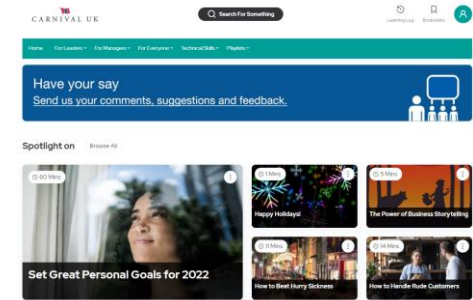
CARNIVAL UK

Search For Something

Learning Log Bookmarks

Home For Leaders For Managers For Everyone Technical Skills Playlists

Have your say
Send us your comments, suggestions and feedback.

Spotlight on Browse All

60 Mins
Set Great Personal Goals for 2022

1 Mins
Happy Holidays!

5 Mins
The Power of Business Storytelling

8 Mins
How to Beat Hurry Sickness

14 Mins
How to Handle Rude Customers